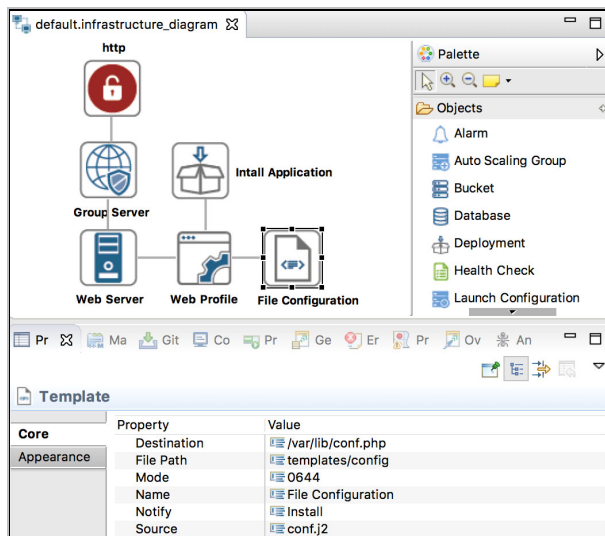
default.infrastructure_diagram ☒

http

Group Server

Intall Application

Web Server

Web Profile

File Configuration

Palette

Objects

Alarm

Auto Scaling Group

Bucket

Database

Deployment

Health Check

Launch Configuration

Pr ☒ Ma Git Co Pr Ge Er Pr Ov An

Template

Core

Appearance

| Property | Value |
|---|---|
| Destination | /var/lib/conf.php |
| File Path | templates/config |
| Mode | 0644 |
| Name | File Configuration |
| Notify | Install |
| Source | conf.j2 |